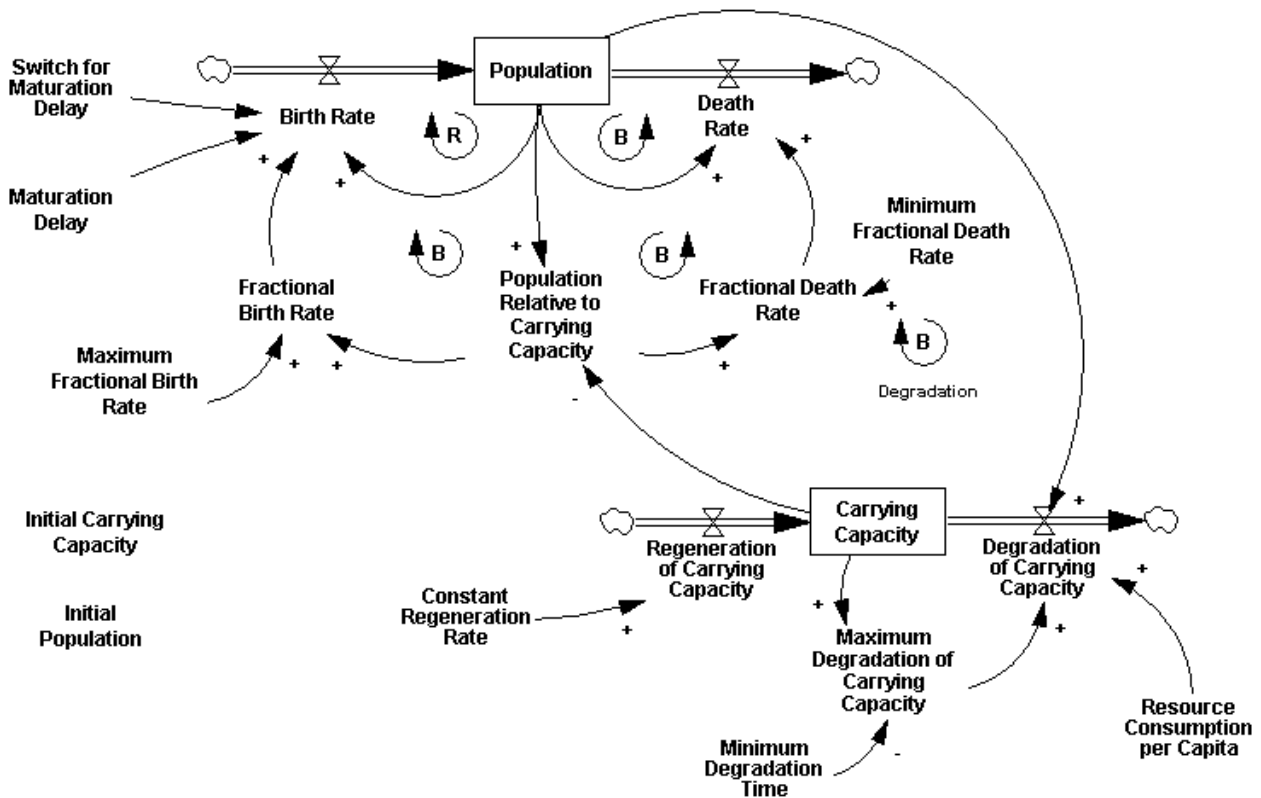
Population

Switch for Maturation Delay

Birth Rate

R

B

Death Rate

+

+

+

Maturation Delay

+

Minimum Fractional Death Rate

B

+

B

Fractional Birth Rate

Population Relative to Carrying Capacity

Fractional Death Rate

+

Maximum Fractional Birth Rate

+

+

+

B

Degradation

-

Initial Carrying Capacity

Carrying Capacity

+

Regeneration of Carrying Capacity

Degradation of Carrying Capacity

Initial Population

Constant Regeneration Rate

+

+

+

Maximum Degradation of Carrying Capacity

+

Resource Consumption per Capita

Minimum Degradation Time

-